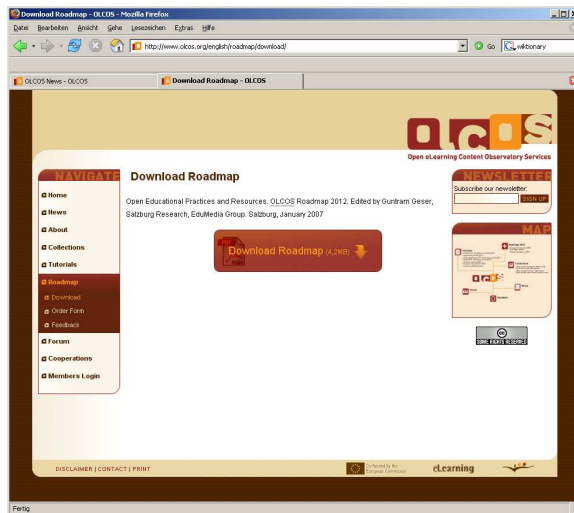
Download Roadmap - OLCOS - Mozilla Firefox

Datei Bearbeiten Ansicht Gehe Lesezeichen Extras Hilfe

http://www.olcos.org/english/roadmap/download/

Go wiktionary

OLCOS News - OLCOS

Download Roadmap - OLCOS

OLCOS

Open eLearning Content Observatory Services

NAVIGATE

Home

News

About

Collections

Tutorials

Roadmap

Download

Order Form

Feedback

Forum

Cooperations

Members Login

Download Roadmap

Open Educational Practices and Resources. OLCOS Roadmap 2012. Edited by Guntram Geser, Salzburg Research, EduMedia Group. Salzburg, January 2007

PDF Download Roadmap (4.2MB)

NEWSLETTER

Subscribe our newsletter:

SIGN UP

MAP

SOME RIGHTS RESERVED

DISCLAIMER | CONTACT | PRINT

Co-funded by the European Commission

eLearning

Fertig